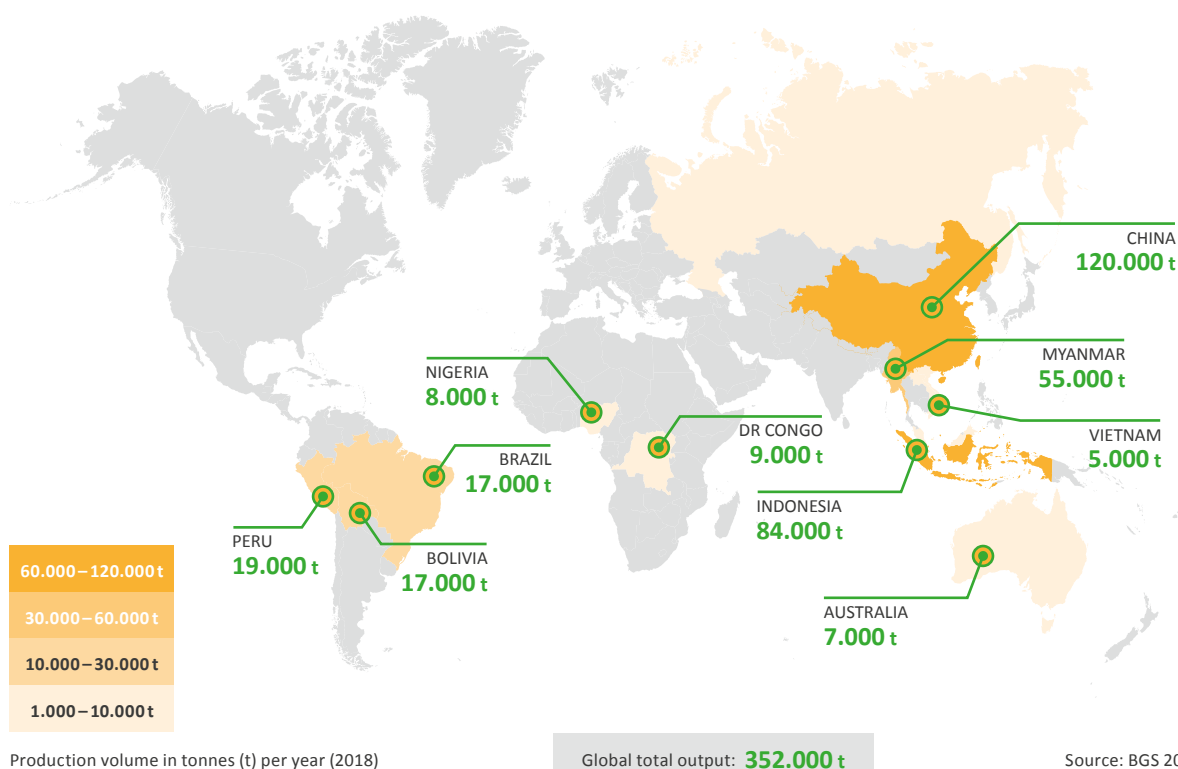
CHINA
120.000 t

MYANMAR
55.000 t

VIETNAM
5.000 t

NIGERIA
8.000 t

DR CONGO
9.000 t

BRAZIL
17.000 t

INDONESIA
84.000 t

PERU
19.000 t

BOLIVIA
17.000 t

AUSTRALIA
7.000 t

60.000 – 120.000 t
30.000 – 60.000 t
10.000 – 30.000 t
1.000 – 10.000 t

Production volume in tonnes (t) per year (2018)

Global total output: 352.000 t

Source: BGS 20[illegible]